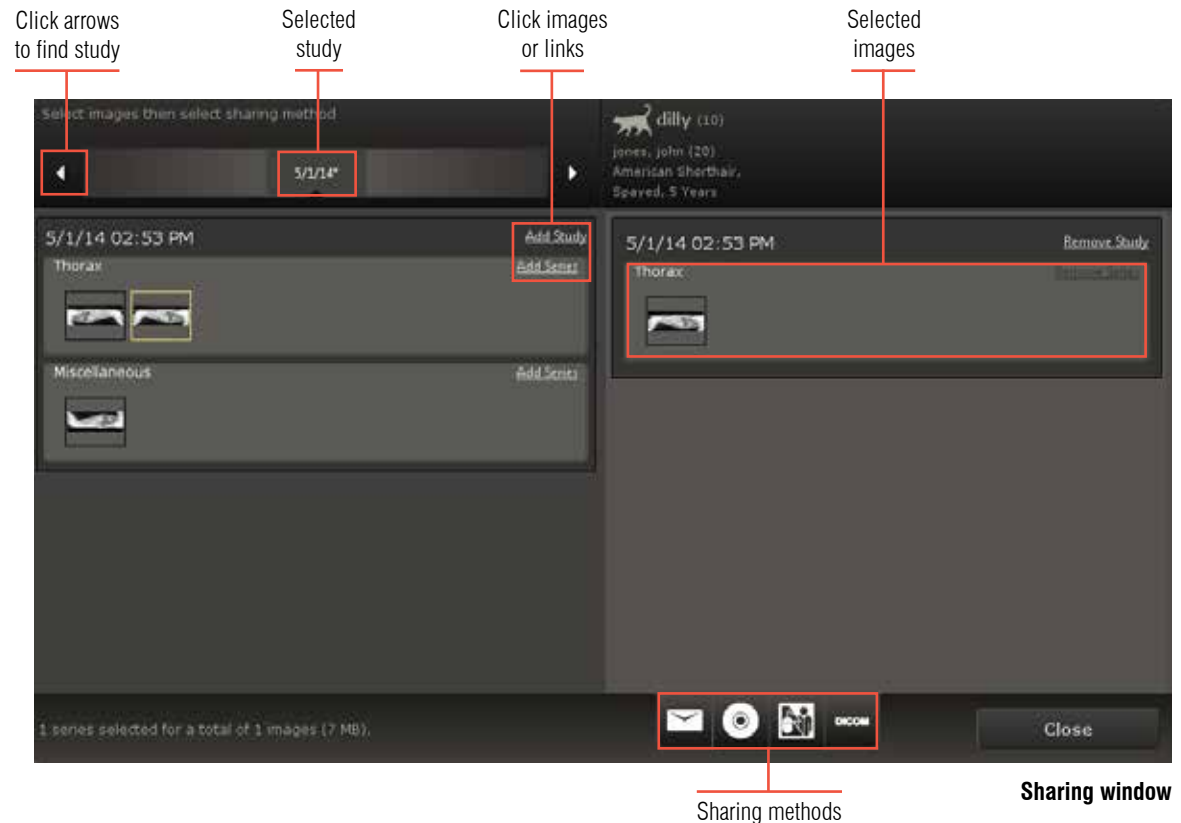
Click arrows to find study

Selected study

Click images or links

Selected images

Select images then select sharing method

5/1/14*

dilly (10)
jones, john (20)
American Shorthair,
Spayed, 5 Years

5/1/14 02:53 PM

Add Study

Thorax

Add Series

Miscellaneous

Add Series

5/1/14 02:53 PM

Remove Study

Thorax

Remove Series

1 series selected for a total of 1 images (7 MB).

DICOM

Close

Sharing methods

Sharing window